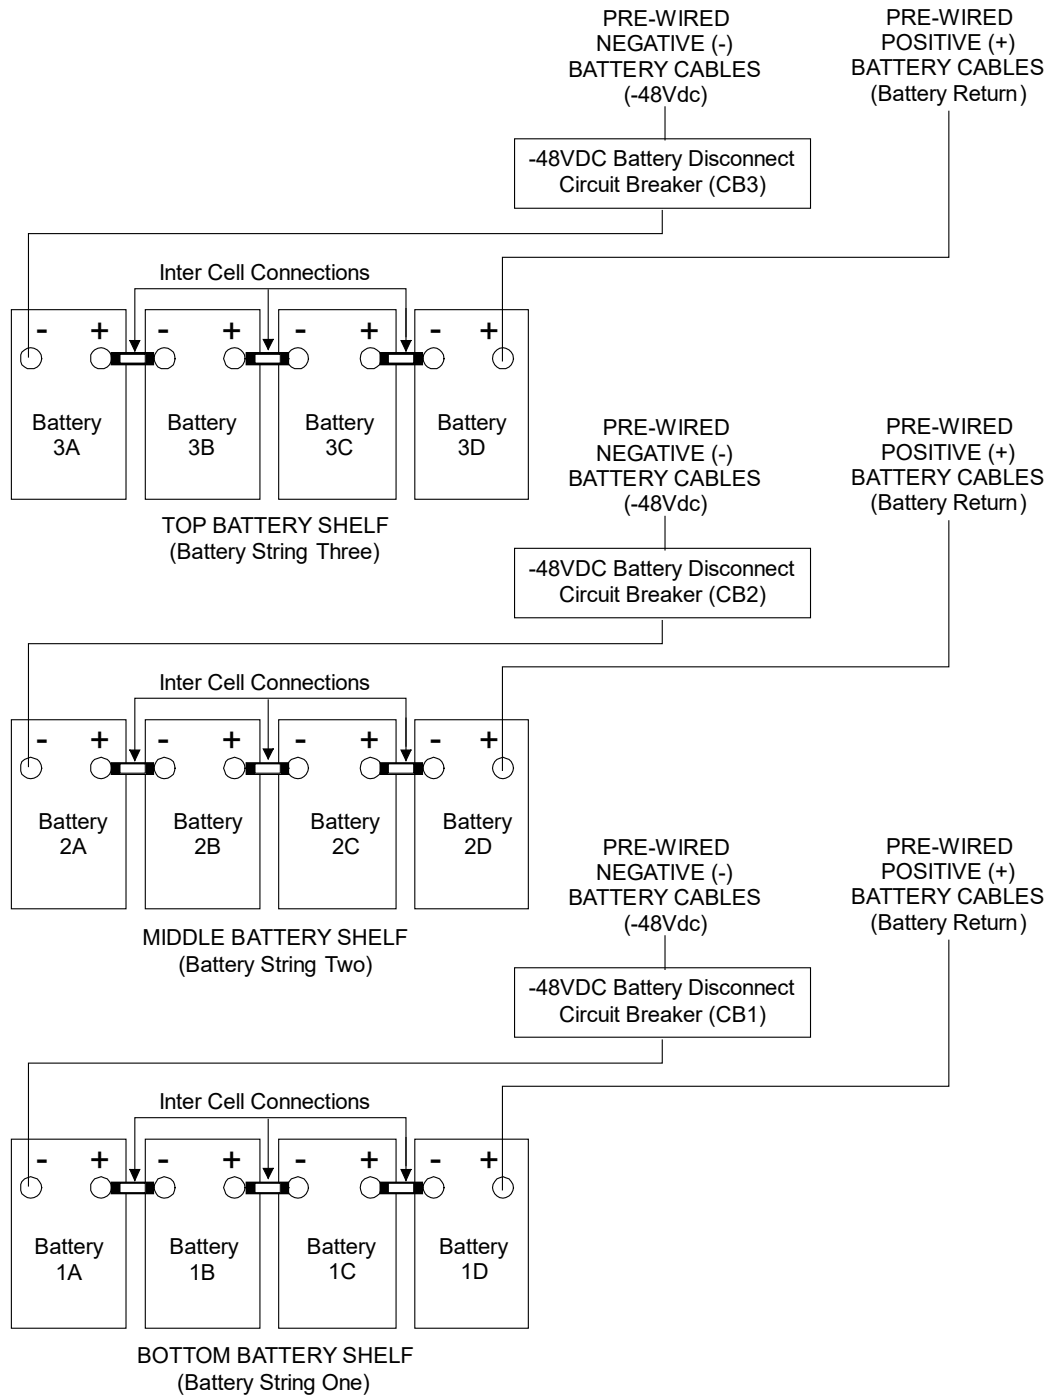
PRE-WIRED NEGATIVE (-) BATTERY CABLES (-48Vdc)

PRE-WIRED POSITIVE (+) BATTERY CABLES (Battery Return)

-48VDC Battery Disconnect Circuit Breaker (CB3)

Inter Cell Connections

- + - + - + - +

Battery 3A

Battery 3B

Battery 3C

Battery 3D

TOP BATTERY SHELF (Battery String Three)

PRE-WIRED NEGATIVE (-) BATTERY CABLES (-48Vdc)

PRE-WIRED POSITIVE (+) BATTERY CABLES (Battery Return)

-48VDC Battery Disconnect Circuit Breaker (CB2)

Inter Cell Connections

- + - + - + - +

Battery 2A

Battery 2B

Battery 2C

Battery 2D

MIDDLE BATTERY SHELF (Battery String Two)

PRE-WIRED NEGATIVE (-) BATTERY CABLES (-48Vdc)

PRE-WIRED POSITIVE (+) BATTERY CABLES (Battery Return)

-48VDC Battery Disconnect Circuit Breaker (CB1)

Inter Cell Connections

- + - + - + - +

Battery 1A

Battery 1B

Battery 1C

Battery 1D

BOTTOM BATTERY SHELF (Battery String One)